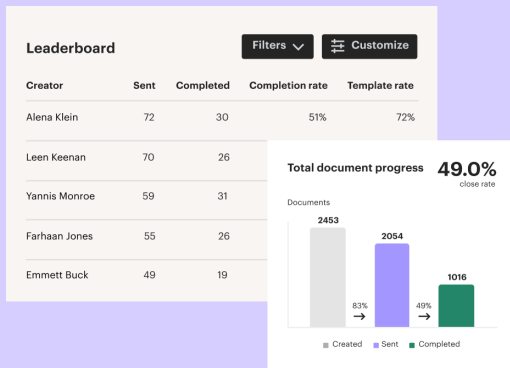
Leaderboard

Filters

Customize

| Creator | Sent | Completed | Completion rate | Template rate |
|---|---|---|---|---|
| Alena Klein | 72 | 30 | 51% | 72% |
| Leen Keenan | 70 | 26 | | |
| Yannis Monroe | 59 | 31 | | |
| Farhaan Jones | 55 | 26 | | |
| Emmett Buck | 49 | 19 | | |

Total document progress

49.0%
close rate

Documents

2453

83%

2054

49%

1016

Created Sent Completed